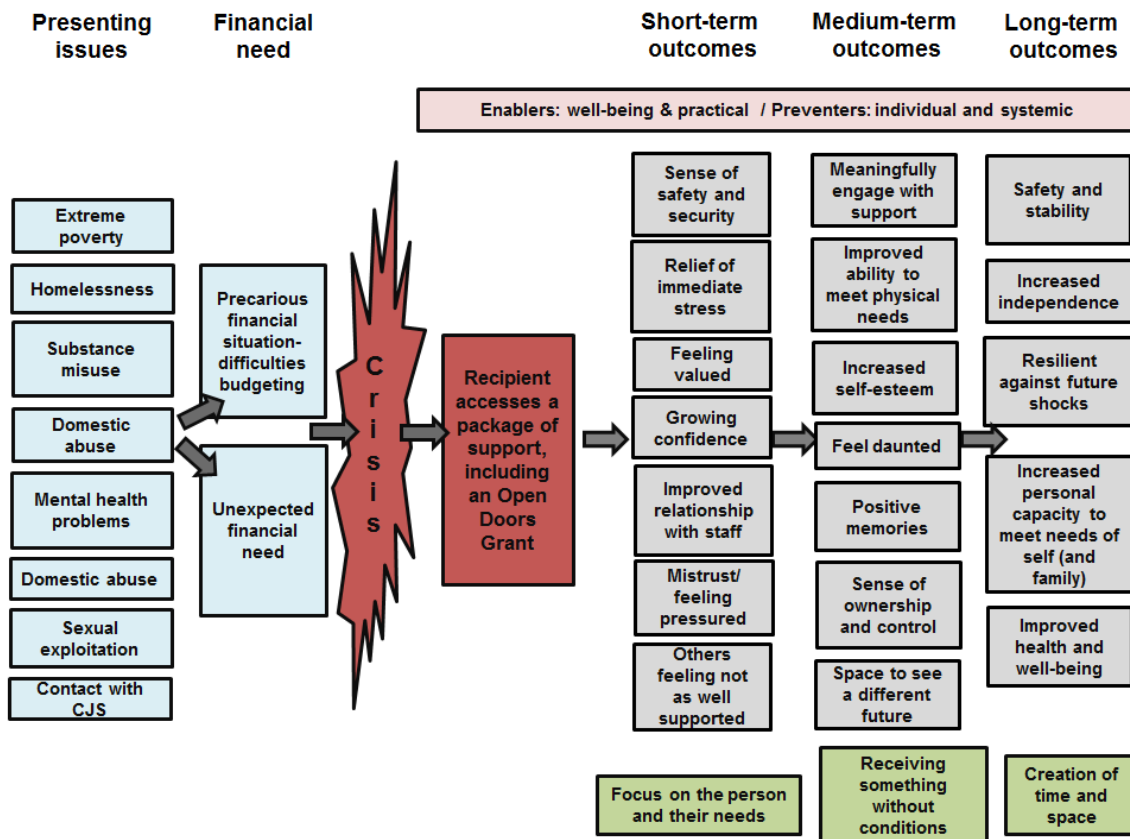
Presenting issues

Financial need

Short-term outcomes

Medium-term outcomes

Long-term outcomes

Enablers: well-being & practical / Preventers: individual and systemic

Extreme poverty

Homelessness

Substance misuse

Domestic abuse

Mental health problems

Domestic abuse

Sexual exploitation

Contact with CJS

Precarious financial situation-difficulties budgeting

Unexpected financial need

Crisis

Recipient accesses a package of support, including an Open Doors Grant

Sense of safety and security

Relief of immediate stress

Feeling valued

Growing confidence

Improved relationship with staff

Mistrust/ feeling pressured

Others feeling not as well supported

Meaningfully engage with support

Improved ability to meet physical needs

Increased self-esteem

Feel daunted

Positive memories

Sense of ownership and control

Space to see a different future

Safety and stability

Increased independence

Resilient against future shocks

Increased personal capacity to meet needs of self (and family)

Improved health and well-being

Focus on the person and their needs

Receiving something without conditions

Creation of time and space